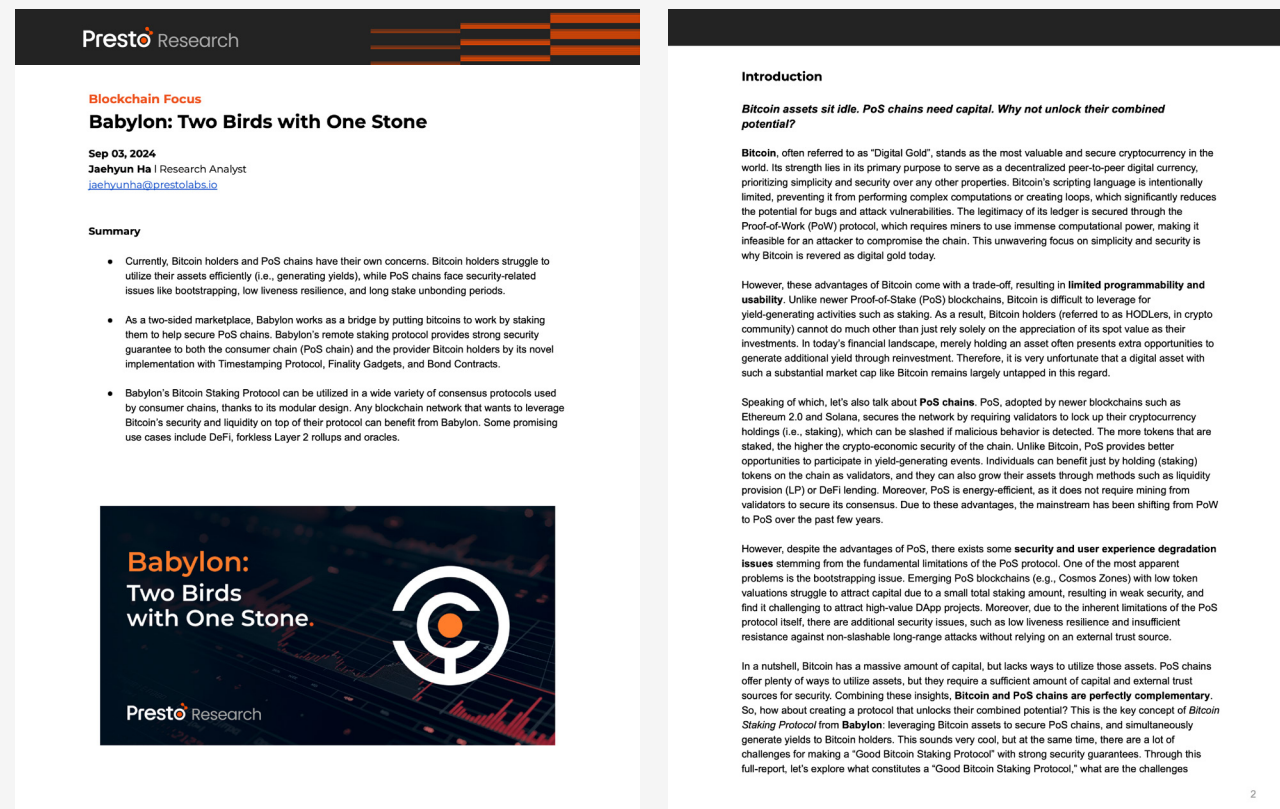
Presto Research

Blockchain Focus
Babylon: Two Birds with One Stone

Sep 03, 2024
Jaehyun Ha | Research Analyst
jaehyunha@prestolabs.io

Summary

● Currently, Bitcoin holders and PoS chains have their own concerns. Bitcoin holders struggle to utilize their assets efficiently (i.e., generating yields), while PoS chains face security-related issues like bootstrapping, low liveness resilience, and long stake unbonding periods.

● As a two-sided marketplace, Babylon works as a bridge by putting bitcoins to work by staking them to help secure PoS chains. Babylon's remote staking protocol provides strong security guarantee to both the consumer chain (PoS chain) and the provider Bitcoin holders by its novel implementation with Timestamping Protocol, Finality Gadgets, and Bond Contracts.

● Babylon's Bitcoin Staking Protocol can be utilized in a wide variety of consensus protocols used by consumer chains, thanks to its modular design. Any blockchain network that wants to leverage Bitcoin's security and liquidity on top of their protocol can benefit from Babylon. Some promising use cases include DeFi, forkless Layer 2 rollups and oracles.

Babylon:
Two Birds
with One Stone.

Presto Research

Introduction

Bitcoin assets sit idle. PoS chains need capital. Why not unlock their combined potential?

Bitcoin, often referred to as "Digital Gold", stands as the most valuable and secure cryptocurrency in the world. Its strength lies in its primary purpose to serve as a decentralized peer-to-peer digital currency, prioritizing simplicity and security over any other properties. Bitcoin's scripting language is intentionally limited, preventing it from performing complex computations or creating loops, which significantly reduces the potential for bugs and attack vulnerabilities. The legitimacy of its ledger is secured through the Proof-of-Work (PoW) protocol, which requires miners to use immense computational power, making it infeasible for an attacker to compromise the chain. This unwavering focus on simplicity and security is why Bitcoin is revered as digital gold today.

However, these advantages of Bitcoin come with a trade-off, resulting in limited programmability and usability. Unlike newer Proof-of-Stake (PoS) blockchains, Bitcoin is difficult to leverage for yield-generating activities such as staking. As a result, Bitcoin holders (referred to as HODLers, in crypto community) cannot do much other than just rely solely on the appreciation of its spot value as their investments. In today's financial landscape, merely holding an asset often presents extra opportunities to generate additional yield through reinvestment. Therefore, it is very unfortunate that a digital asset with such a substantial market cap like Bitcoin remains largely untapped in this regard.

Speaking of which, let's also talk about PoS chains. PoS, adopted by newer blockchains such as Ethereum 2.0 and Solana, secures the network by requiring validators to lock up their cryptocurrency holdings (i.e., staking), which can be slashed if malicious behavior is detected. The more tokens that are staked, the higher the crypto-economic security of the chain. Unlike Bitcoin, PoS provides better opportunities to participate in yield-generating events. Individuals can benefit just by holding (staking) tokens on the chain as validators, and they can also grow their assets through methods such as liquidity provision (LP) or DeFi lending. Moreover, PoS is energy-efficient, as it does not require mining from validators to secure its consensus. Due to these advantages, the mainstream has been shifting from PoW to PoS over the past few years.

However, despite the advantages of PoS, there exists some security and user experience degradation issues stemming from the fundamental limitations of the PoS protocol. One of the most apparent problems is the bootstrapping issue. Emerging PoS blockchains (e.g., Cosmos Zones) with low token valuations struggle to attract capital due to a small total staking amount, resulting in weak security, and find it challenging to attract high-value DApp projects. Moreover, due to the inherent limitations of the PoS protocol itself, there are additional security issues, such as low liveness resilience and insufficient resistance against non-slashable long-range attacks without relying on an external trust source.

In a nutshell, Bitcoin has a massive amount of capital, but lacks ways to utilize those assets. PoS chains offer plenty of ways to utilize assets, but they require a sufficient amount of capital and external trust sources for security. Combining these insights, Bitcoin and PoS chains are perfectly complementary. So, how about creating a protocol that unlocks their combined potential? This is the key concept of Bitcoin Staking Protocol from Babylon: leveraging Bitcoin assets to secure PoS chains, and simultaneously generate yields to Bitcoin holders. This sounds very cool, but at the same time, there are a lot of challenges for making a "Good Bitcoin Staking Protocol" with strong security guarantees. Through this full-report, let's explore what constitutes a "Good Bitcoin Staking Protocol," what are the challenges

2